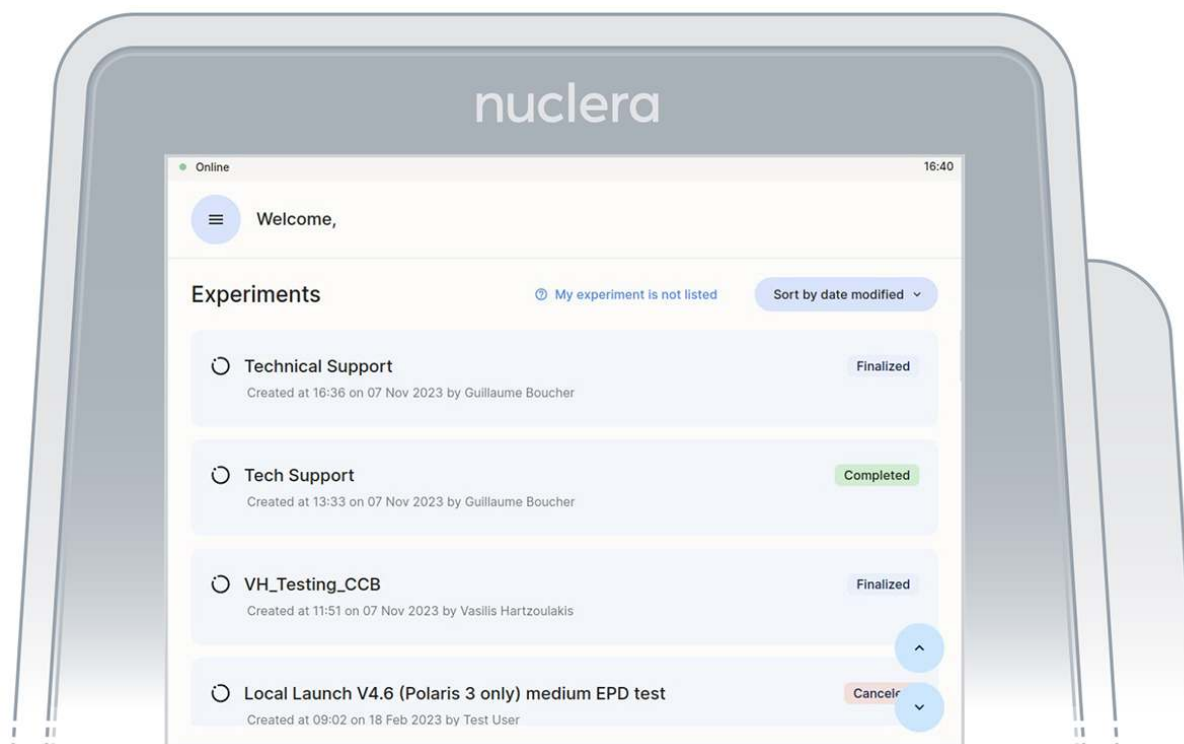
nuclera

Online

16:40

Welcome,

Experiments

My experiment is not listed

Sort by date modified

Technical Support

Created at 16:36 on 07 Nov 2023 by Guillaume Boucher

Finalized

Tech Support

Created at 13:33 on 07 Nov 2023 by Guillaume Boucher

Completed

VH_Testing_CCB

Created at 11:51 on 07 Nov 2023 by Vasilis Hartzoulakis

Finalized

Local Launch V4.6 (Polaris 3 only) medium EPD test

Created at 09:02 on 18 Feb 2023 by Test User

Cancel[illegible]